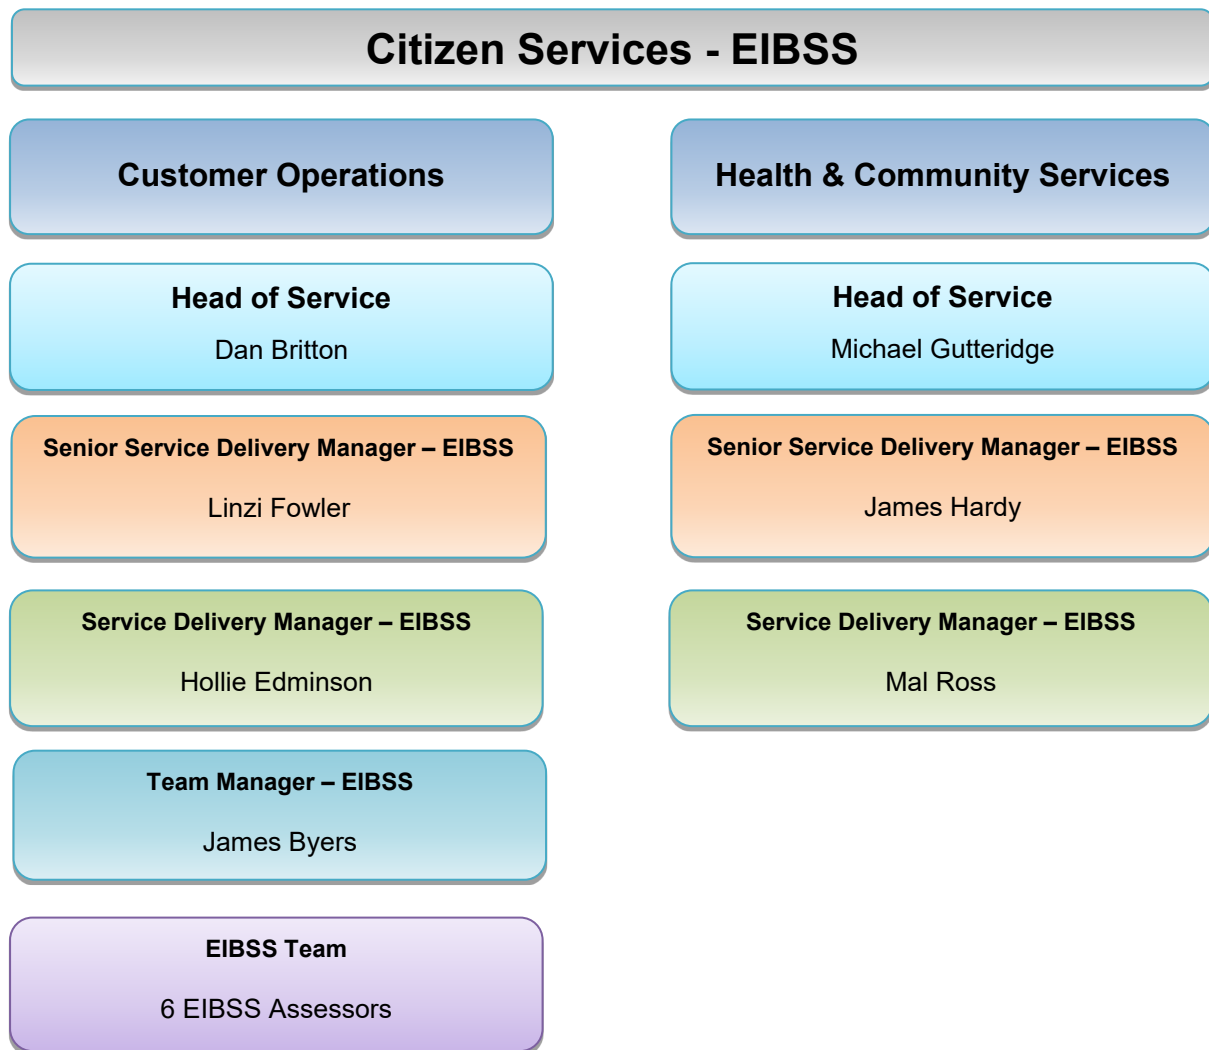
Citizen Services - EIBSS

Customer Operations

Head of Service

Dan Britton

Senior Service Delivery Manager – EIBSS

Linzi Fowler

Service Delivery Manager – EIBSS

Hollie Edminson

Team Manager – EIBSS

James Byers

EIBSS Team

6 EIBSS Assessors

Health & Community Services

Head of Service

Michael Gutteridge

Senior Service Delivery Manager – EIBSS

James Hardy

Service Delivery Manager – EIBSS

Mal Ross